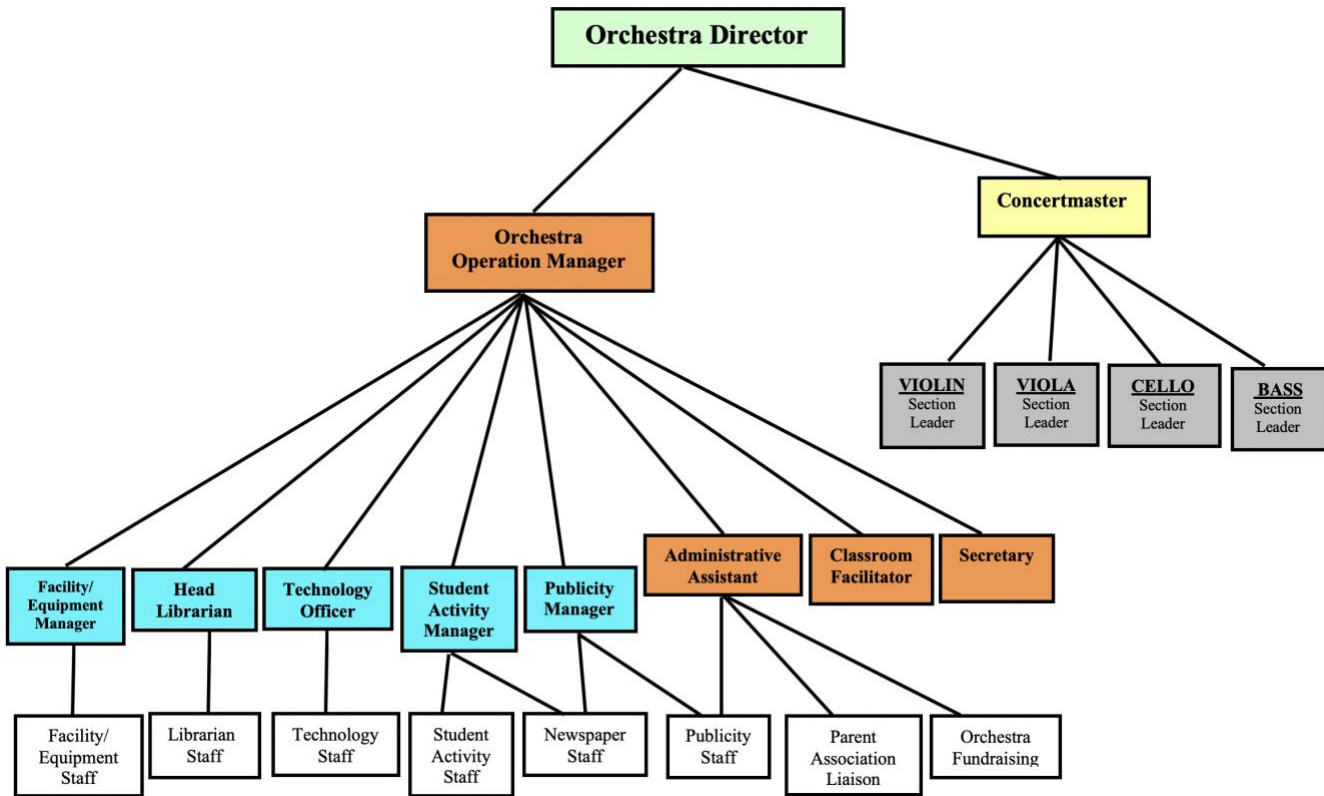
Orchestra Director

Orchestra Operation Manager

Concertmaster

VIOLIN Section Leader

VIOLA Section Leader

CELLO Section Leader

BASS Section Leader

Facility/ Equipment Manager

Head Librarian

Technology Officer

Student Activity Manager

Publicity Manager

Administrative Assistant

Classroom Facilitator

Secretary

Facility/ Equipment Staff

Librarian Staff

Technology Staff

Student Activity Staff

Newspaper Staff

Publicity Staff

Parent Association Liaison

Orchestra Fundraising